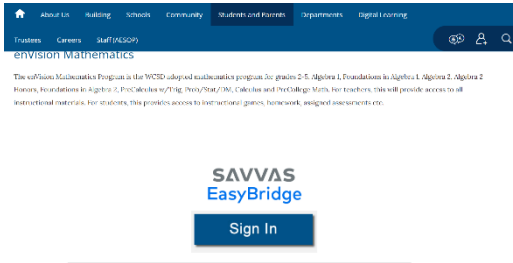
About Us Building Schools Community Students and Parents Departments Digital Learning

Trustees Careers Staff(AESOP)

enVision Mathematics

The enVision Mathematics Program is the WCSD adopted mathematics program for grades 3-5, Algebra 1, Foundations in Algebra 1, Algebra 2, Algebra 2 Honors, Foundations in Algebra 2, PreCalculus w/Trig, Prob/Stat/DM, Calculus and PreCollege Math. For teachers, this will provide access to all instructional materials. For students, this provides access to instructional games, homework, assigned assessments etc.

SAVVAS
EasyBridge

Sign In